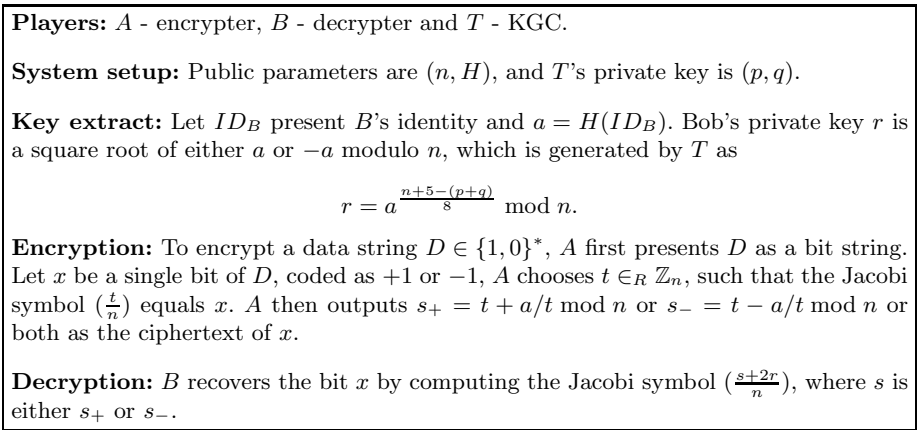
**Players:** $A$ - encrypter, $B$ - decrypter and $T$ - KGC.

**System setup:** Public parameters are $(n, H)$, and $T$'s private key is $(p, q)$.

**Key extract:** Let $ID_B$ present $B$'s identity and $a = H(ID_B)$. Bob's private key $r$ is a square root of either $a$ or $-a$ modulo $n$, which is generated by $T$ as

$r = a^{\frac{n+5-(p+q)}{8}} \bmod n.$

**Encryption:** To encrypt a data string $D \in \{1, 0\}^*$, $A$ first presents $D$ as a bit string. Let $x$ be a single bit of $D$, coded as $+1$ or $-1$, $A$ chooses $t \in_R \mathbb{Z}_n$, such that the Jacobi symbol $(\frac{t}{n})$ equals $x$. $A$ then outputs $s_+ = t + a/t \bmod n$ or $s_- = t - a/t \bmod n$ or both as the ciphertext of $x$.

**Decryption:** $B$ recovers the bit $x$ by computing the Jacobi symbol $(\frac{s+2r}{n})$, where $s$ is either $s_+$ or $s_-$.